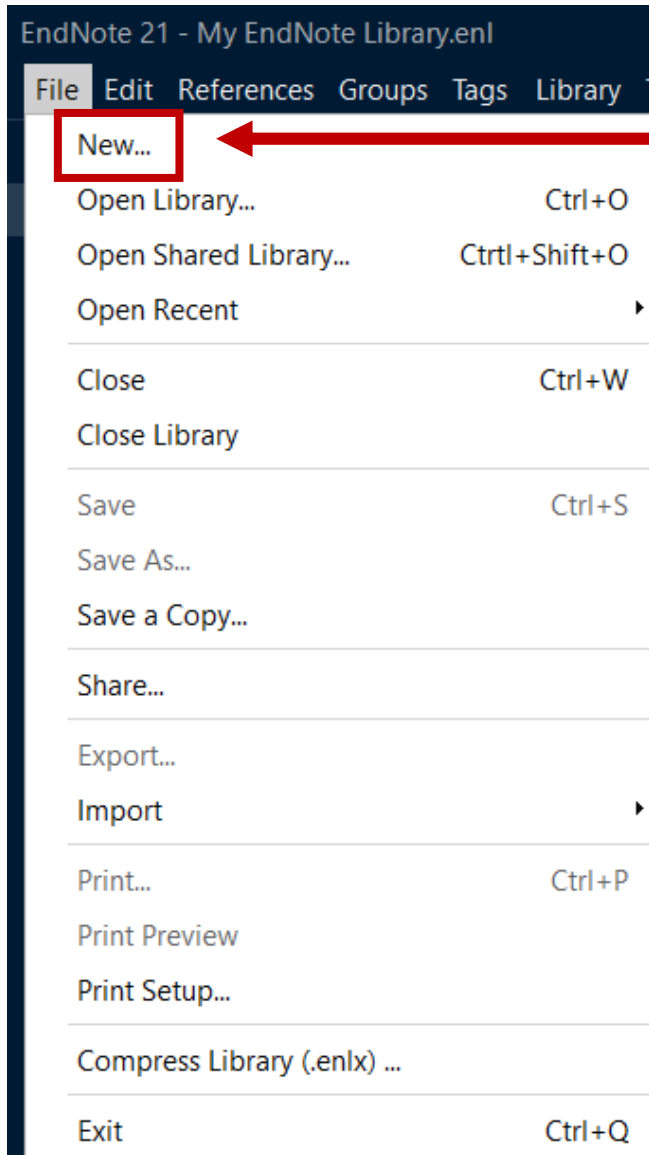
EndNote 21 - My EndNote Library.enl

File Edit References Groups Tags Library

New...
Open Library... Ctrl+O
Open Shared Library... Ctrtl+Shift+O
Open Recent

Close Ctrl+W
Close Library

Save Ctrl+S
Save As...
Save a Copy...

Share...

Export...
Import

Print... Ctrl+P
Print Preview
Print Setup...

Compress Library (.enlx) ...

Exit Ctrl+Q